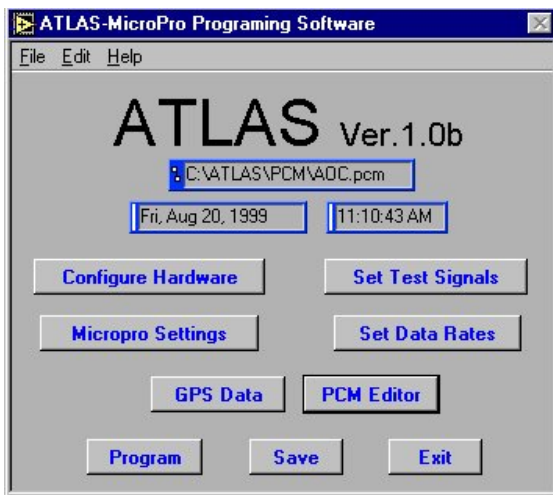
ATLAS-MicroPro Programing Software

File Edit Help

ATLAS Ver.1.0b

C:\ATLAS\PCM\AOC.pcm

Fri, Aug 20, 1999

11:10:43 AM

Configure Hardware

Set Test Signals

Micropro Settings

Set Data Rates

GPS Data

PCM Editor

Program

Save

Exit